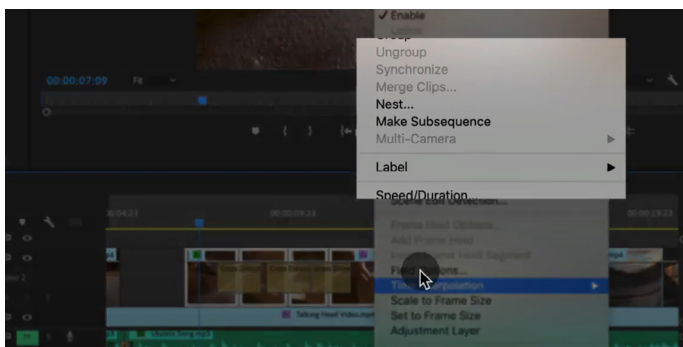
✓ Enable

Ungroup
Synchronize
Merge Clips...
Nest...
Make Subsequence
Multi-Camera
Label
Speed/Duration...

Scene Edit Detection...
Frame Hold Options...
Add Frame Hold
Insert Frame Hold Segment
Field Options...
Time Interpolation
Scale to Frame Size
Set to Frame Size
Adjustment Layer

00:00:07:09
Fit
00:04:23
00:00:09:23
00:00:19:23
Talking Head Video.mp4